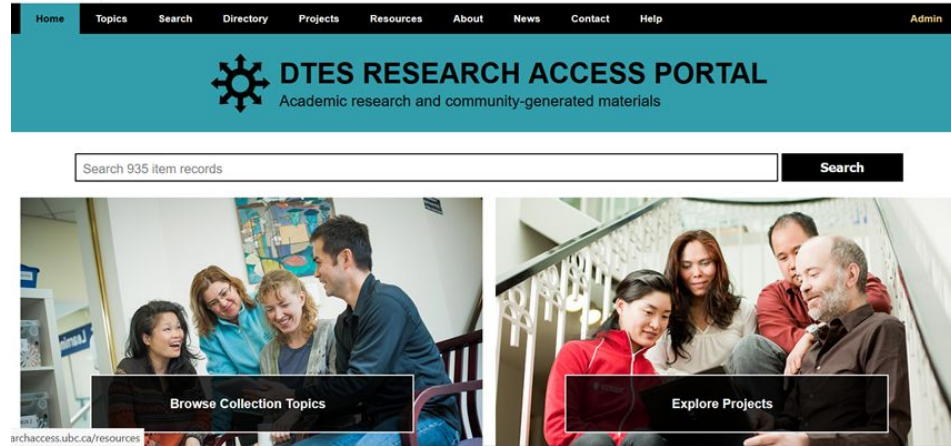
Home Topics Search Directory Projects Resources About News Contact Help Admin

DTES RESEARCH ACCESS PORTAL
Academic research and community-generated materials

Search 935 item records
Search

Browse Collection Topics

Explore Projects

archaccess.ubc.ca/resources